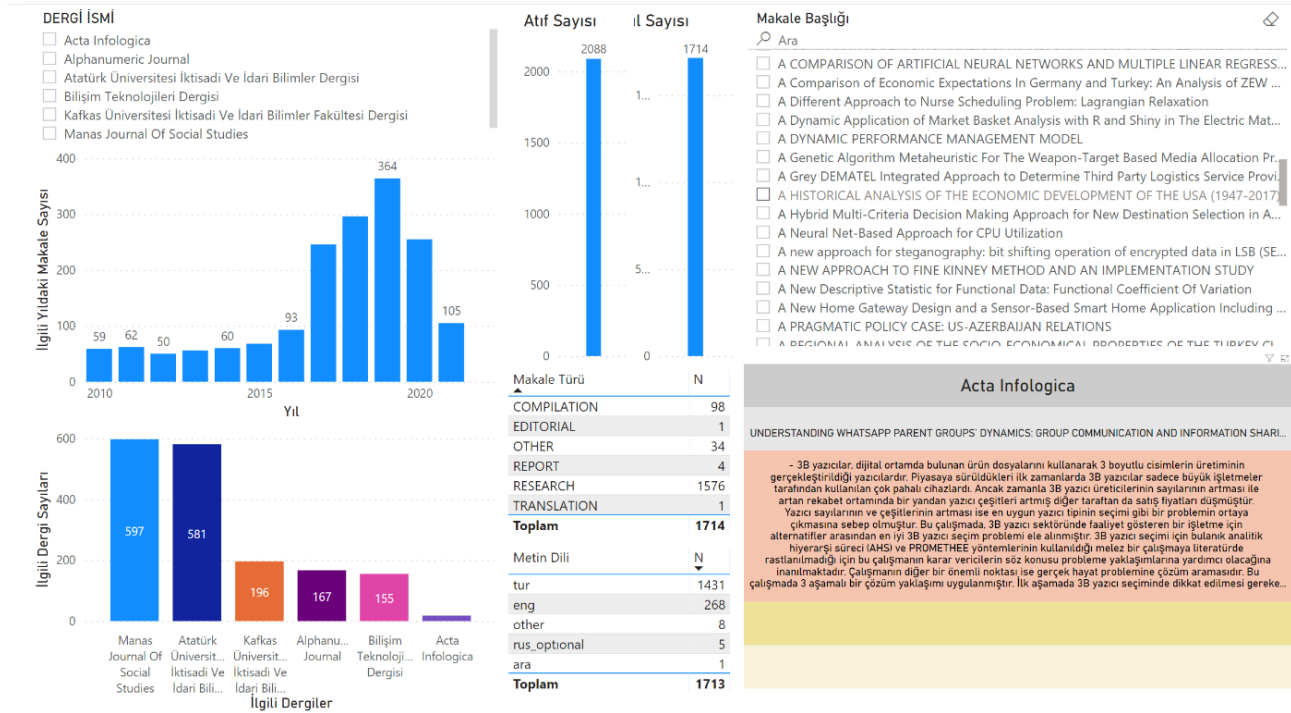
DERGİ İSMİ

Acta Infologica
Alphanumeric Journal
Atatürk Üniversitesi İktisadi Ve İdari Bilimler Dergisi
Bilişim Teknolojileri Dergisi
Kafkas Üniversitesi İktisadi Ve İdari Bilimler Fakültesi Dergisi
Manas Journal Of Social Studies

İlgili Yıldaki Makale Sayısı
400
300
200
100
0
59 62 50 60 93 364 105
2010 2015 2020
Yıl

İlgili Dergi Sayıları
600
400
200
0
597 581 196 167 155
Manas Journal Of Social Studies
Atatürk Üniversit... İktisadi Ve İdari Bili...
Kafkas Üniversit... İktisadi Ve İdari Bili...
Alphanu... Journal
Bilişim Teknoloji... Dergisi
Acta Infologica
İlgili Dergiler

Atıf Sayısı
2088
2000
1500
1000
500
0

l Sayısı
1714
1...
1...
5...
0

| Makale Türü | N |
|---|---|
| COMPILATION | 98 |
| EDITORIAL | 1 |
| OTHER | 34 |
| REPORT | 4 |
| RESEARCH | 1576 |
| TRANSLATION | 1 |
| Toplam | 1714 |

| Metin Dili | N |
|---|---|
| tur | 1431 |
| eng | 268 |
| other | 8 |
| rus_optional | 5 |
| ara | 1 |
| Toplam | 1713 |

Makale Başlığı
Ara
A COMPARISON OF ARTIFICIAL NEURAL NETWORKS AND MULTIPLE LINEAR REGRESS...
A Comparison of Economic Expectations In Germany and Turkey: An Analysis of ZEW ...
A Different Approach to Nurse Scheduling Problem: Lagrangian Relaxation
A Dynamic Application of Market Basket Analysis with R and Shiny in The Electric Mat...
A DYNAMIC PERFORMANCE MANAGEMENT MODEL
A Genetic Algorithm Metaheuristic For The Weapon-Target Based Media Allocation Pr...
A Grey DEMATEL Integrated Approach to Determine Third Party Logistics Service Provi...
A HISTORICAL ANALYSIS OF THE ECONOMIC DEVELOPMENT OF THE USA (1947-2017)
A Hybrid Multi-Criteria Decision Making Approach for New Destination Selection in A...
A Neural Net-Based Approach for CPU Utilization
A new approach for steganography: bit shifting operation of encrypted data in LSB (SE...
A NEW APPROACH TO FINE KINNEY METHOD AND AN IMPLEMENTATION STUDY
A New Descriptive Statistic for Functional Data: Functional Coefficient Of Variation
A New Home Gateway Design and a Sensor-Based Smart Home Application Including ...
A PRAGMATIC POLICY CASE: US-AZERBAIJAN RELATIONS
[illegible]

Acta Infologica

UNDERSTANDING WHATSAPP PARENT GROUPS' DYNAMICS: GROUP COMMUNICATION AND INFORMATION SHARI...

- 3B yazıcılar, dijital ortamda bulunan ürün dosyalarını kullanarak 3 boyutlu cisimlerin üretiminin gerçekleştirildiği yazıcılardır. Piyasaya sürüldükleri ilk zamanlarda 3B yazıcılar sadece büyük işletmeler tarafından kullanılan çok pahalı cihazlardı. Ancak zamanla 3B yazıcı üreticilerinin sayılarının artması ile artan rekabet ortamında bir yandan yazıcı çeşitleri artmış diğer tarafan da satış fiyatları düşmüştür. Yazıcı sayılarının ve çeşitlerinin artması ise en uygun yazıcı tipinin seçimi gibi bir problemin ortaya çıkmasına sebep olmuştur. Bu çalışmada, 3B yazıcı sektöründe faaliyet gösteren bir işletme için alternatifler arasından en iyi 3B yazıcı seçim problemi ele alınmıştır. 3B yazıcı seçimi için bulanık analitik hiyerarşi süreci (AHS) ve PROMETHEE yöntemlerinin kullanıldığı melez bir çalışmaya literatürde rastlanılmadığı için bu çalışmanın karar vericilerin söz konusu probleme yaklaşımlarına yardımcı olacağına inanılmaktadır. Çalışmanın diğer bir önemli noktası ise gerçek hayat problemine çözüm aramasıdır. Bu çalışmada 3 aşamalı bir çözüm yaklaşımı uygulanmıştır. İlk aşamada 3B yazıcı seçiminde dikkat edilmesi gereke...